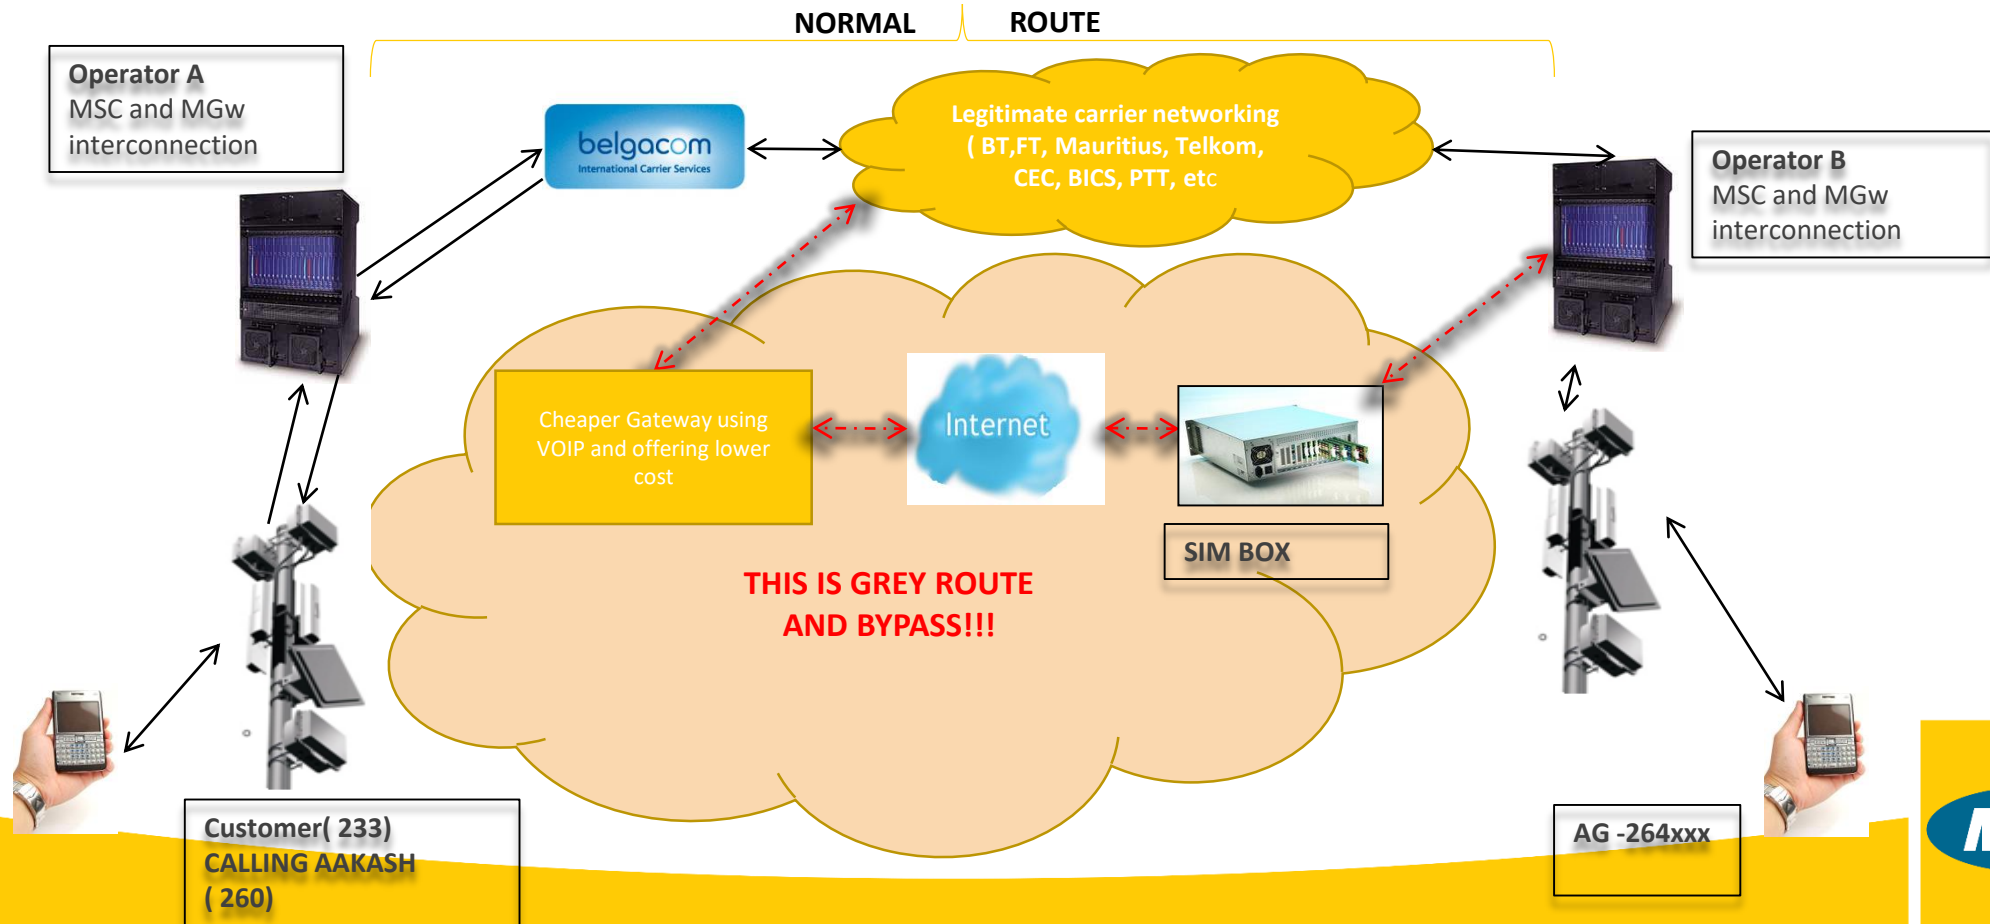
NORMAL ROUTE

Operator A
MSC and MGw
interconnection

belgacom
International Carrier Services

Legitimate carrier networking
( BT,FT, Mauritius, Telkom, CEC, BICS, PTT, etc

Operator B
MSC and MGw
interconnection

Cheaper Gateway using VOIP and offering lower cost

Internet

SIM BOX

THIS IS GREY ROUTE
AND BYPASS!!!

Customer( 233)
CALLING AAKASH
( 260)

AG -264xxx